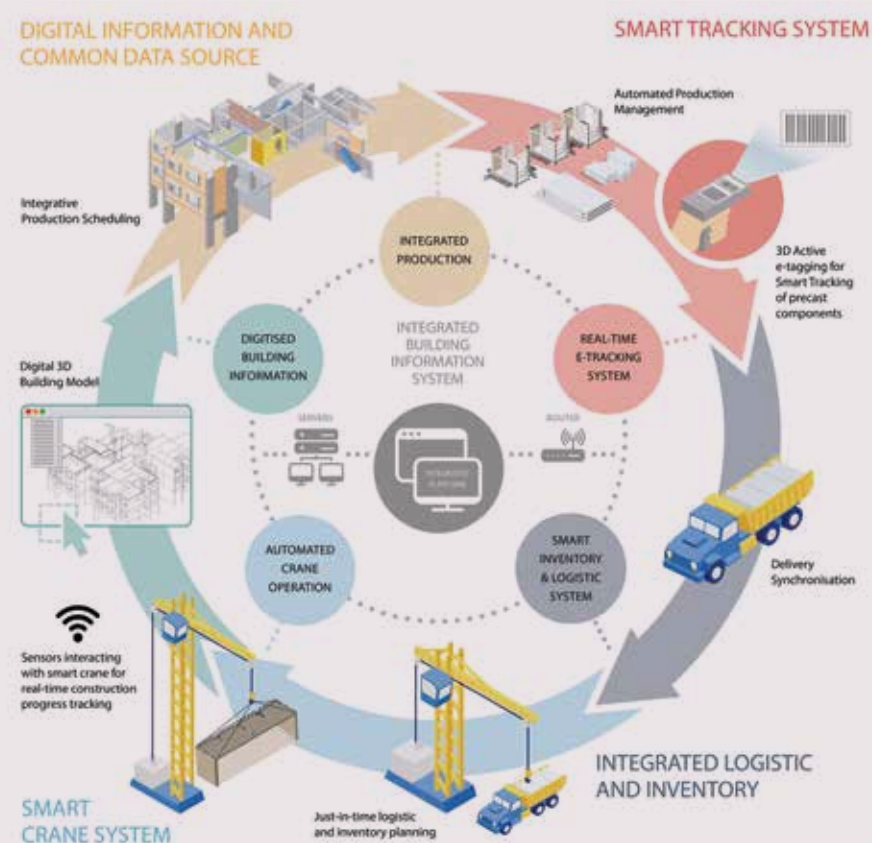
DIGITAL INFORMATION AND COMMON DATA SOURCE

SMART TRACKING SYSTEM

Automated Production Management

Integrative Production Scheduling

INTEGRATED PRODUCTION

3D Active e-tagging for Smart Tracking of precast components

DIGITISED BUILDING INFORMATION

INTEGRATED BUILDING INFORMATION SYSTEM

REAL-TIME E-TRACKING SYSTEM

Digital 3D Building Model

SERVERS

ROUTER

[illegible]

AUTOMATED CRANE OPERATION

SMART INVENTORY & LOGISTIC SYSTEM

Delivery Synchronisation

Sensors interacting with smart crane for real-time construction progress tracking

INTEGRATED LOGISTIC AND INVENTORY

SMART CRANE SYSTEM

Just-in-time logistic and inventory planning